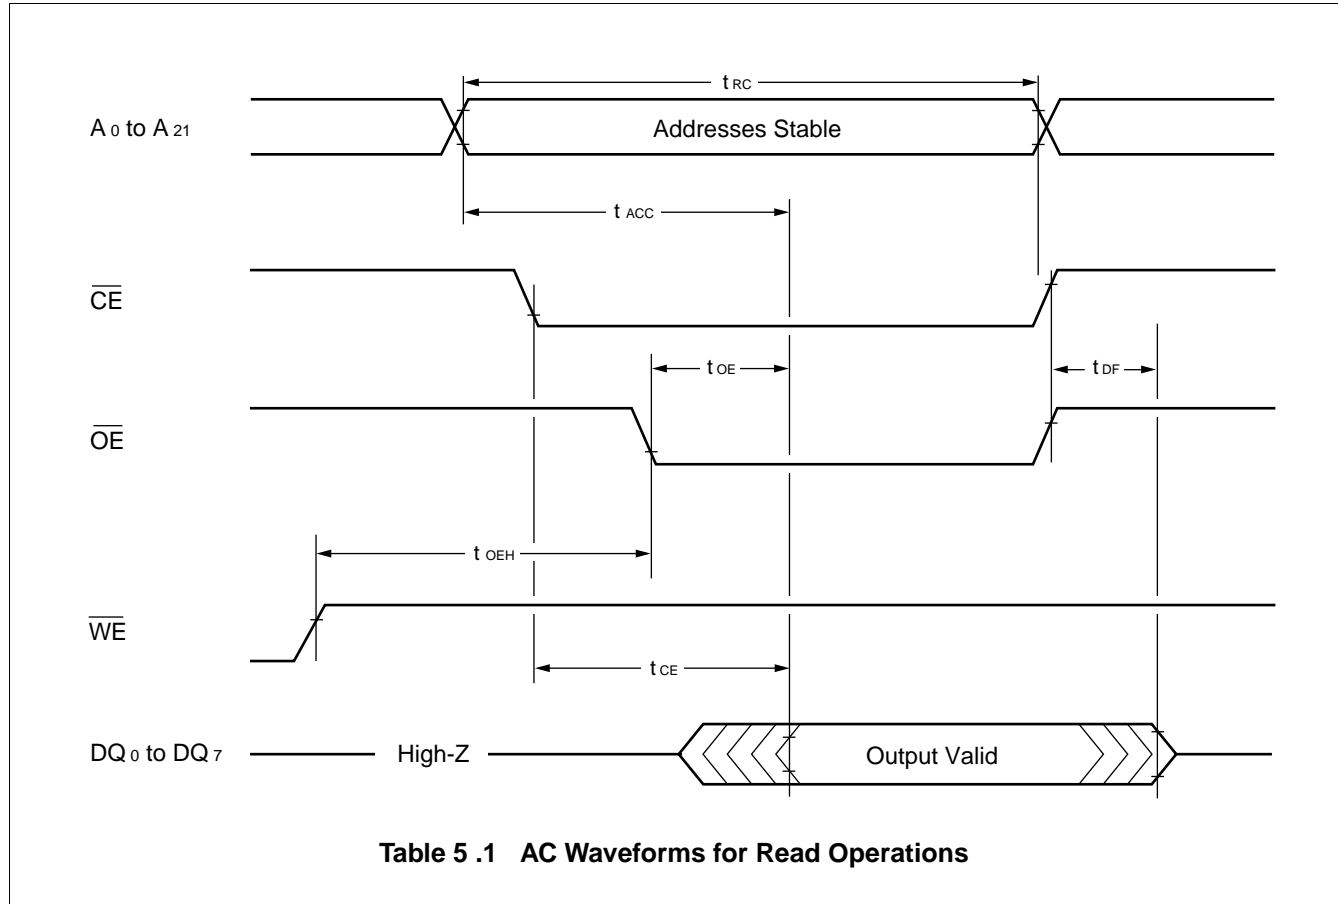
$t_{RC}$

$A_0$ to $A_{21}$

Addresses Stable

$t_{ACC}$

$\overline{CE}$

$t_{OE}$

$t_{DF}$

$\overline{OE}$

$t_{OEH}$

$\overline{WE}$

$t_{CE}$

$DQ_0$ to $DQ_7$

High-Z

Output Valid

**Table 5 .1 AC Waveforms for Read Operations**